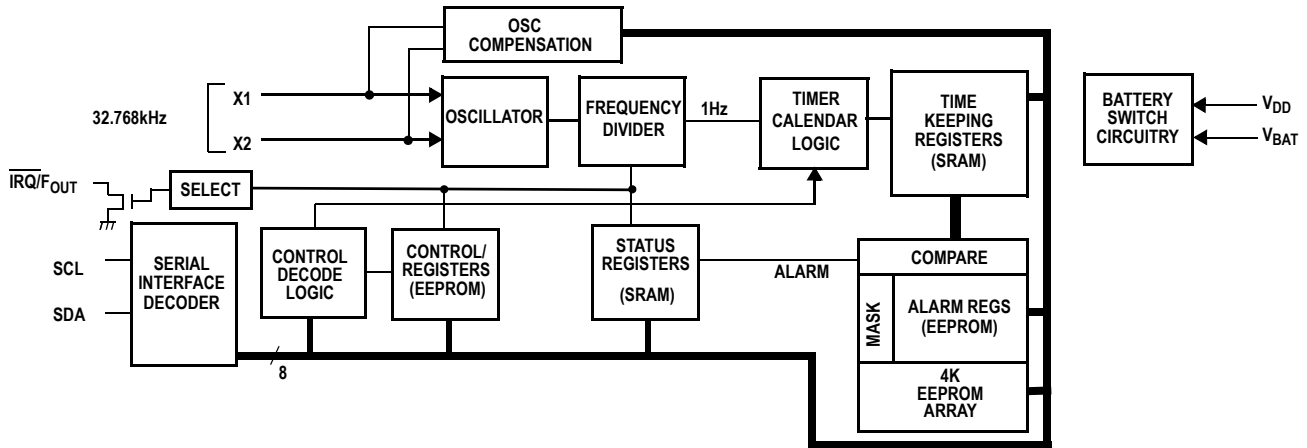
OSC COMPENSATION

32.768kHz

X1

X2

OSCILLATOR

FREQUENCY DIVIDER

1Hz

TIMER CALENDAR LOGIC

TIME KEEPING REGISTERS (SRAM)

BATTERY SWITCH CIRCUITRY

$V_{DD}$

$V_{BAT}$

$\overline{IRQ}/F_{OUT}$

SELECT

SCL

SDA

SERIAL INTERFACE DECODER

CONTROL DECODE LOGIC

CONTROL/ REGISTERS (EEPROM)

STATUS REGISTERS (SRAM)

ALARM

COMPARE

MASK

ALARM REGS (EEPROM)

4K EEPROM ARRAY

8